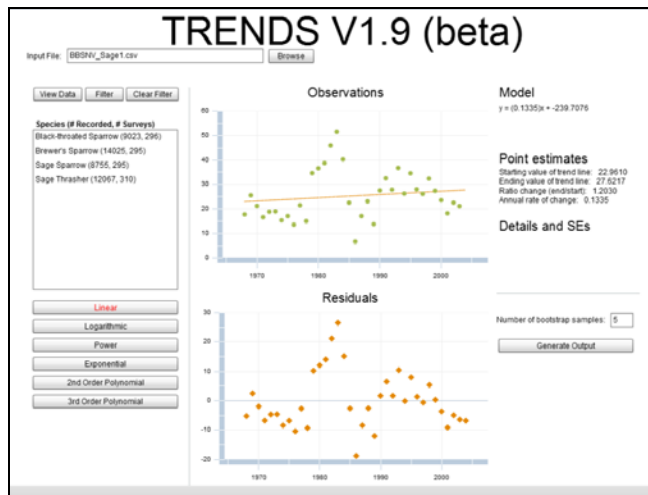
TRENDS V1.9 (beta)

Input File: BBSNV_Sage1.csv Browse

View Data Filter Clear Filter

Species (# Recorded, # Surveys)
Black-throated Sparrow (9023, 296)
Brewer's Sparrow (14025, 295)
Sage Sparrow (8755, 295)
Sage Thrasher (12067, 310)

Linear
Logarithmic
Power
Exponential
2nd Order Polynomial
3rd Order Polynomial

Observations

60
50
40
30
20
10
0
1970 1980 1990 2000

Residuals

30
20
10
0
-10
-20
1970 1980 1990 2000

Model
y = (0.1335)x + -239.7076

Point estimates
Starting value of trend line: 22.9610
Ending value of trend line: 27.6217
Ratio change (end/start): 1.2030
Annual rate of change: 0.1335

Details and SEs

Number of bootstrap samples: 5

Generate Output